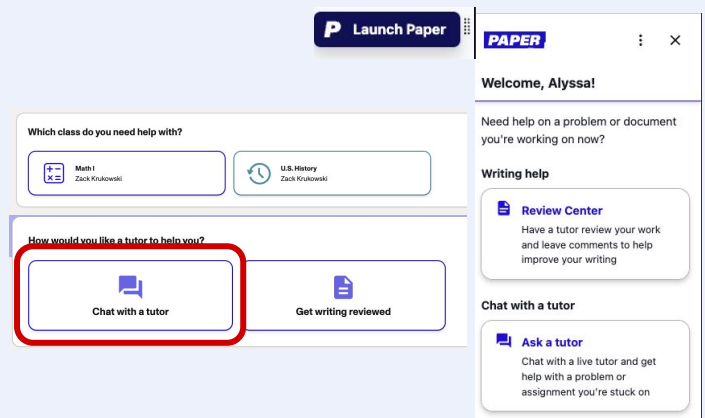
P Launch Paper

Which class do you need help with?

Math I
Zack Krukowski

U.S. History
Zack Krukowski

How would you like a tutor to help you?

Chat with a tutor

Get writing reviewed

PAPER

Welcome, Alyssa!

Need help on a problem or document you're working on now?

Writing help

Review Center
Have a tutor review your work and leave comments to help improve your writing

Chat with a tutor

Ask a tutor
Chat with a live tutor and get help with a problem or assignment you're stuck on